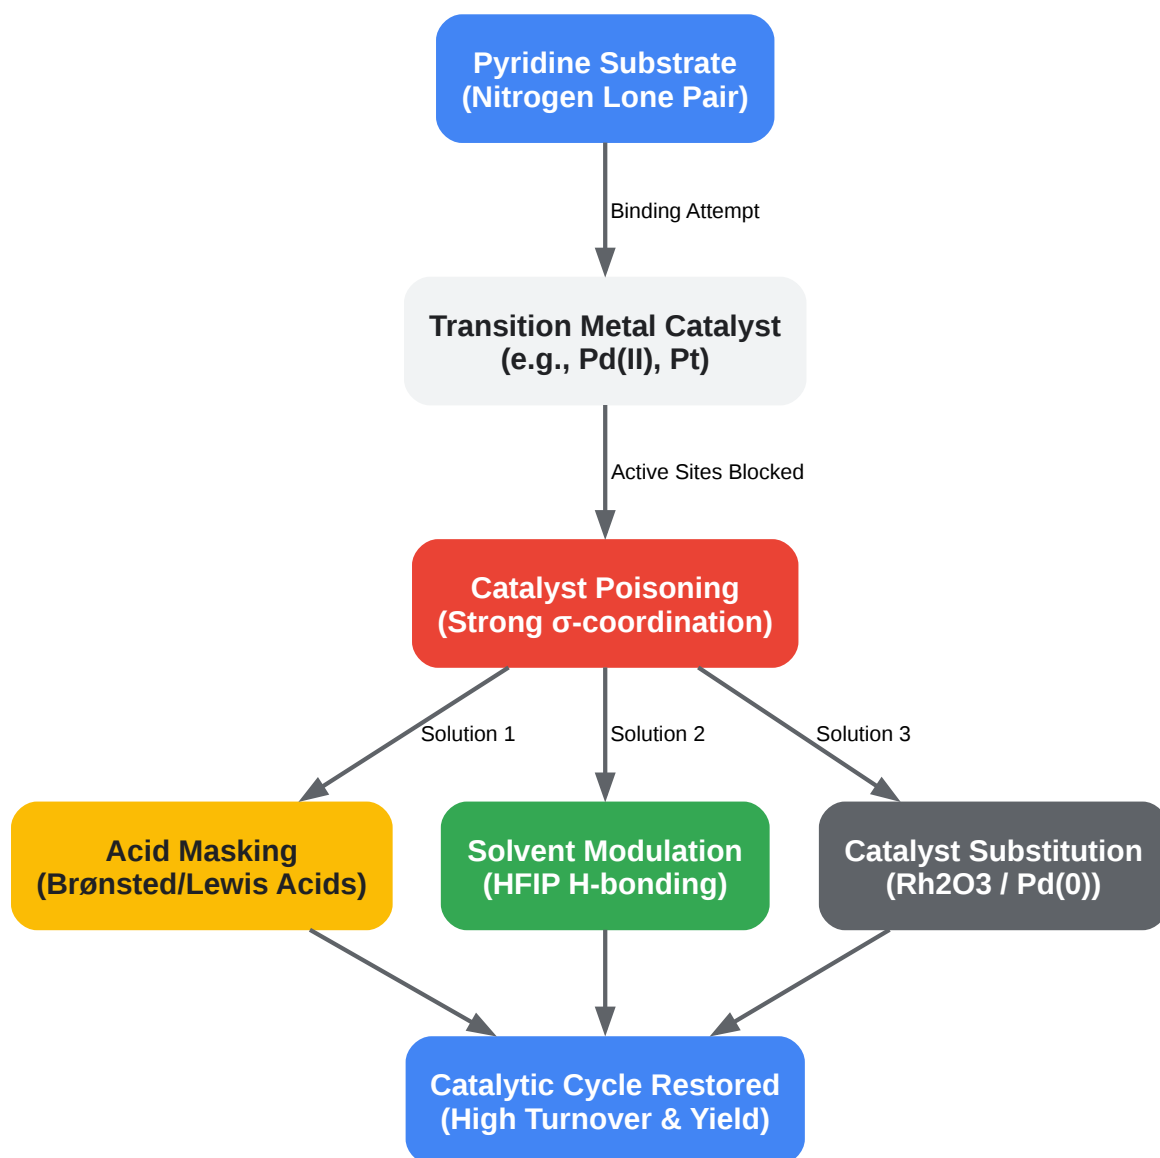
Pyridine Substrate
(Nitrogen Lone Pair)

Binding Attempt

Transition Metal Catalyst
(e.g., Pd(II), Pt)

Active Sites Blocked

Catalyst Poisoning
(Strong σ-coordination)

Solution 1

Solution 2

Solution 3

Acid Masking
(Brønsted/Lewis Acids)

Solvent Modulation
(HFIP H-bonding)

Catalyst Substitution
(Rh2O3 / Pd(0))

Catalytic Cycle Restored
(High Turnover & Yield)